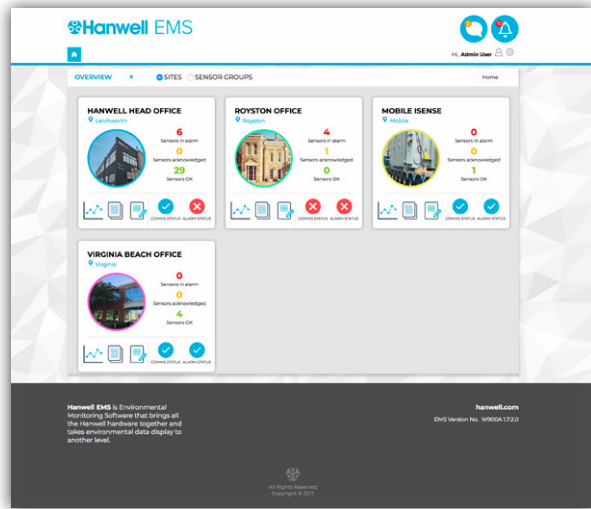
Hanwell EMS

Hi, Admin User

OVERVIEW ▼ SITES SENSOR GROUPS

Home

HANWELL HEAD OFFICE
Letchworth
6
Sensors in alarm
0
Sensors acknowledged
29
Sensors OK
COMMS STATUS ALARM STATUS

ROYSTON OFFICE
Royston
4
Sensors in alarm
1
Sensors acknowledged
0
Sensors OK
COMMS STATUS ALARM STATUS

MOBILE ISENSE
Mobile
0
Sensors in alarm
0
Sensors acknowledged
1
Sensors OK
COMMS STATUS ALARM STATUS

VIRGINIA BEACH OFFICE
Virginia
0
Sensors in alarm
0
Sensors acknowledged
4
Sensors OK
COMMS STATUS ALARM STATUS

Hanwell EMS is Environmental Monitoring Software that brings all the Hanwell hardware together and takes environmental data display to another level.

hanwell.com
EMS Version No. W900A 1.17.2.0

All Rights Reserved
Copyright © 2017